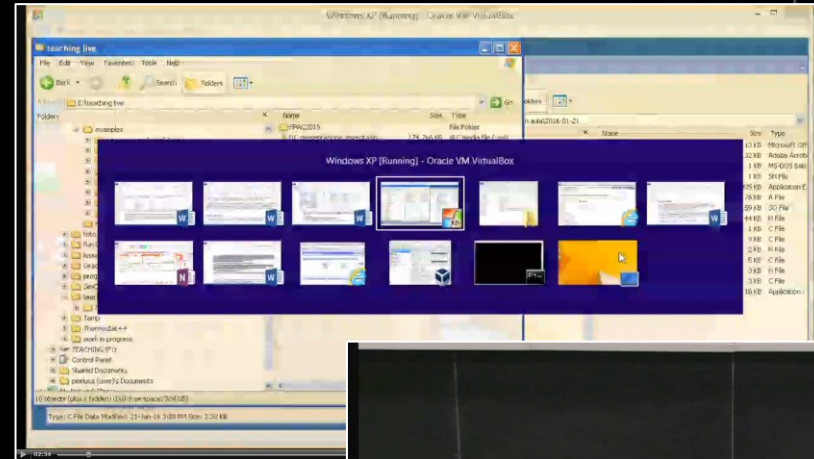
Windows XP [Running] - Oracle VM VirtualBox

teaching live

File Edit View Favorites Tools Help

Back Search Folders

E:\teaching live

Go

Folders

Name Size Type

examples

FPAC2015 File Folder

Windows XP [Running] - Oracle VM VirtualBox

Temp

ThermoStat++

work in progress

TEACHING (F:)

Control Panel

Shared Documents

pierluca (user)'s Documents

10 objects (plus 1 hidden) (Disk free space: 30 GB)

Type: C File Date Modified: 21-Jan-16 3:20 PM Size: 2.32 KB

Folders

Name Size Type

10 KB Microsoft Off

32 KB Adobe Acrob

1 KB MS-DOS Bat

1 KB SH File

KB Application E

76 KB A File

59 KB SO File

74 KB H File

1 KB C File

9 KB C File

2 KB H File

2 KB C File

5 KB H File

5 KB C File

44 KB Application